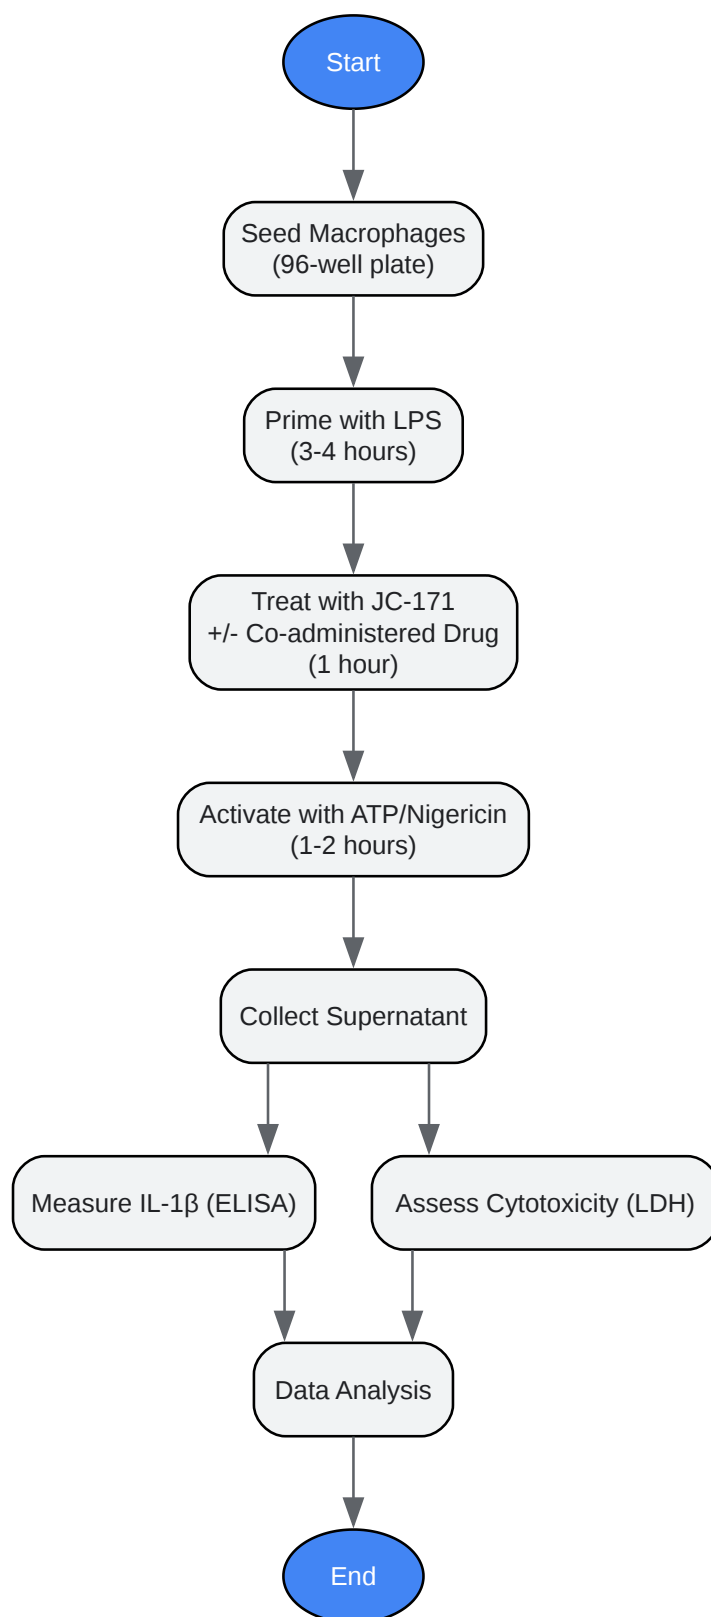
Start

Seed Macrophages (96-well plate)

Prime with LPS (3-4 hours)

Treat with JC-171 +/- Co-administered Drug (1 hour)

Activate with ATP/Nigericin (1-2 hours)

Collect Supernatant

Measure IL-1β (ELISA)

Assess Cytotoxicity (LDH)

Data Analysis

End